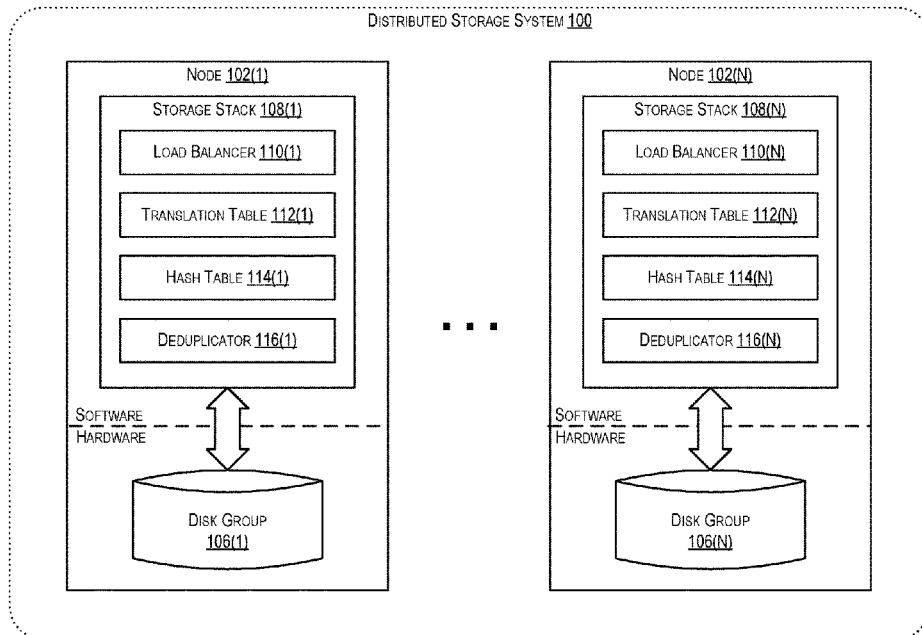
Distributed Storage System 100

Node 102(1)

Storage Stack 108(1)

Load Balancer 110(1)

Translation Table 112(1)

Hash Table 114(1)

Deduplicator 116(1)

Software

Hardware

Disk Group
106(1)

...

Node 102(N)

Storage Stack 108(N)

Load Balancer 110(N)

Translation Table 112(N)

Hash Table 114(N)

Deduplicator 116(N)

Software

Hardware

Disk Group
106(N)